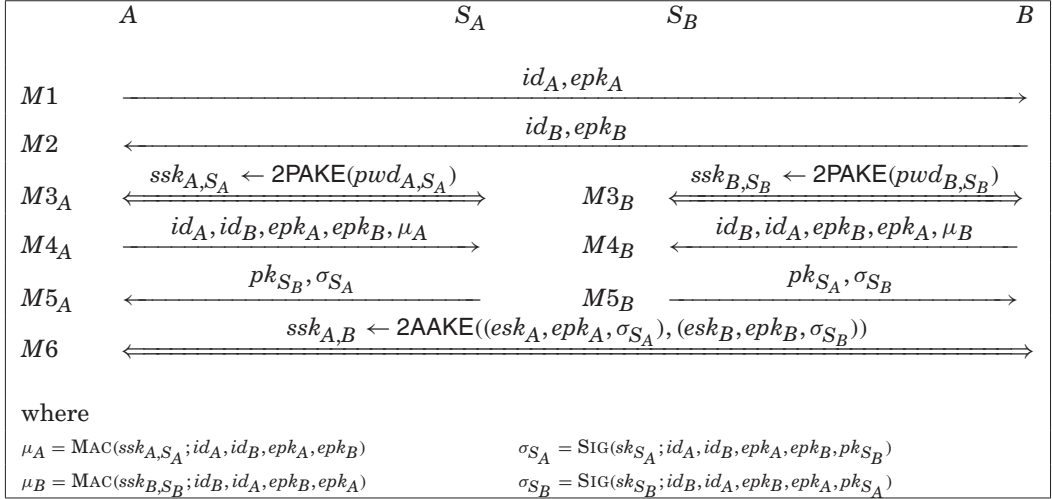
$A$ $S_A$ $S_B$ $B$

$M1$ $id_A, epk_A$

$M2$ $id_B, epk_B$

$M3_A$ $ssk_{A,S_A} \leftarrow \text{2PAKE}(pwd_{A,S_A})$ $M3_B$ $ssk_{B,S_B} \leftarrow \text{2PAKE}(pwd_{B,S_B})$

$M4_A$ $id_A, id_B, epk_A, epk_B, \mu_A$ $M4_B$ $id_B, id_A, epk_B, epk_A, \mu_B$

$M5_A$ $pk_{S_B}, \sigma_{S_A}$ $M5_B$ $pk_{S_A}, \sigma_{S_B}$

$M6$ $ssk_{A,B} \leftarrow \text{2AAKE}((esk_A, epk_A, \sigma_{S_A}), (esk_B, epk_B, \sigma_{S_B}))$

where

$\mu_A = \text{MAC}(ssk_{A,S_A}; id_A, id_B, epk_A, epk_B)$ $\sigma_{S_A} = \text{SIG}(sk_{S_A}; id_A, id_B, epk_A, epk_B, pk_{S_B})$

$\mu_B = \text{MAC}(ssk_{B,S_B}; id_B, id_A, epk_B, epk_A)$ $\sigma_{S_B} = \text{SIG}(sk_{S_B}; id_B, id_A, epk_B, epk_A, pk_{S_A})$